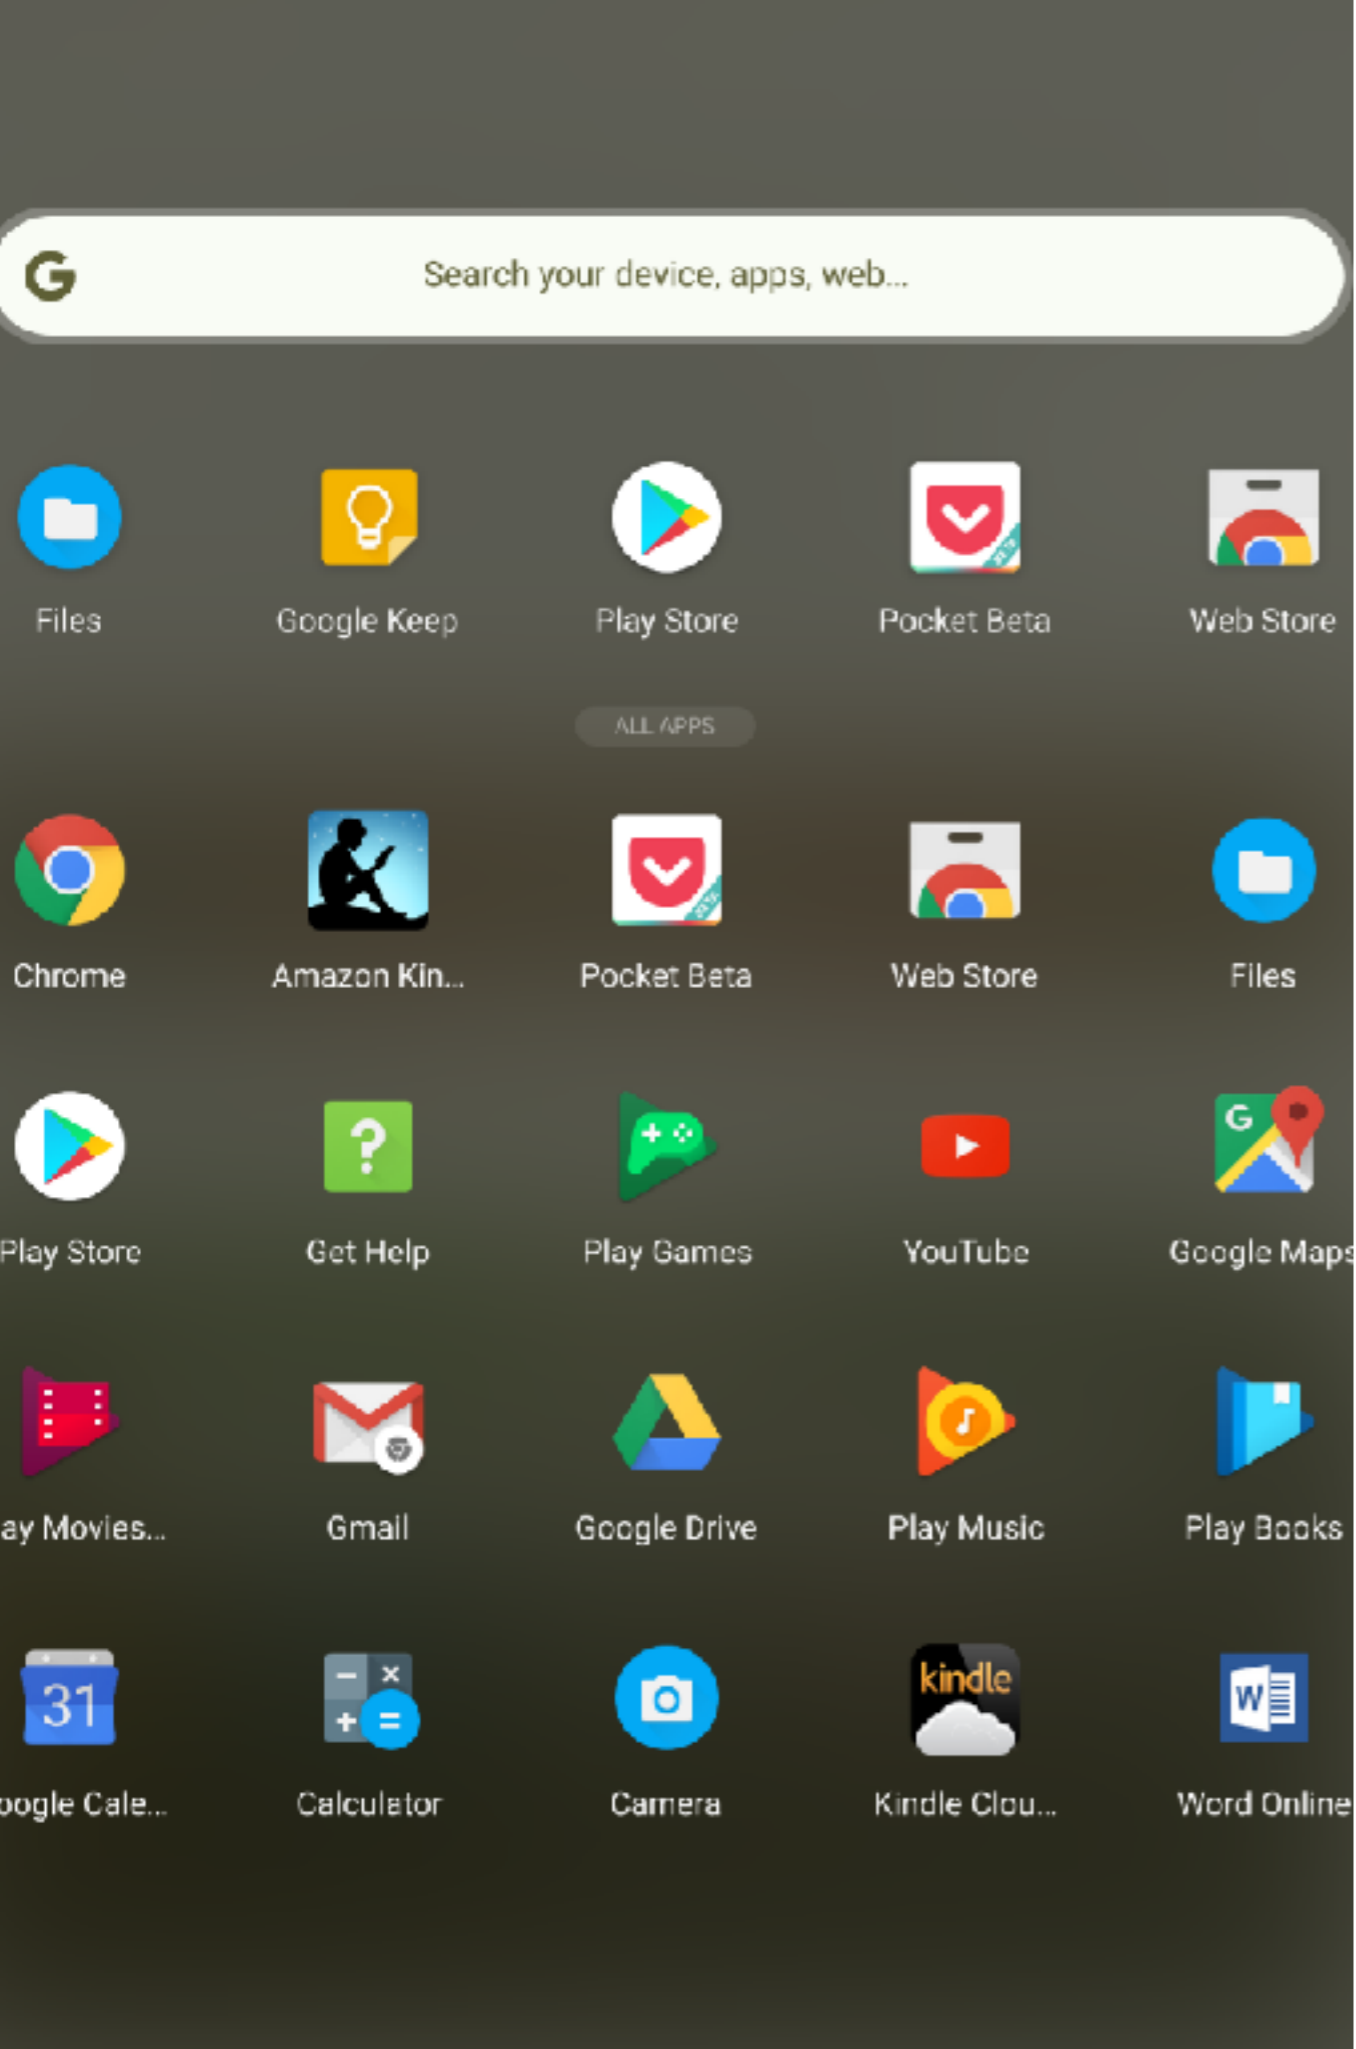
G Search your device, apps, web...

Files
Google Keep
Play Store
Pocket Beta
Web Store

ALL APPS

Chrome
Amazon Kin...
Pocket Beta
Web Store
Files

Play Store
Get Help
Play Games
YouTube
Google Maps

ay Movies...
Gmail
Google Drive
Play Music
Play Books

31
oogle Cale...
Calculator
Camera
kindle
Kindle Clou...
W
Word Online